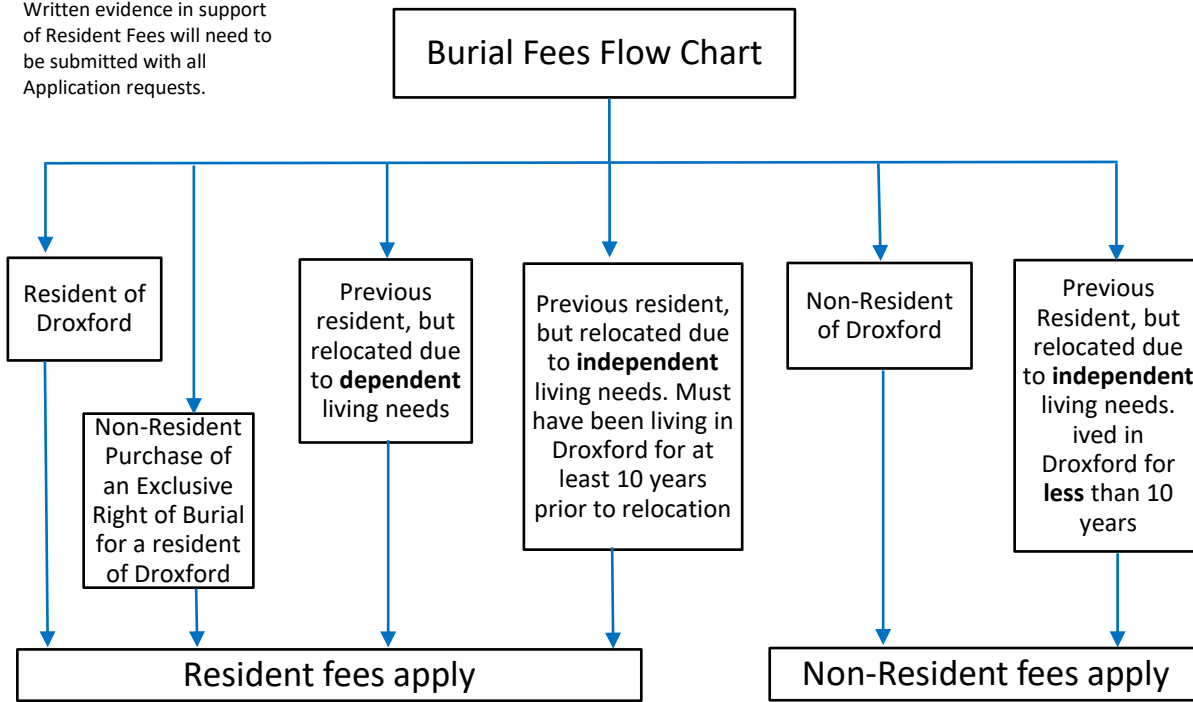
Written evidence in support of Resident Fees will need to be submitted with all Application requests.

Burial Fees Flow Chart

Resident of Droxford

Non-Resident Purchase of an Exclusive Right of Burial for a resident of Droxford

Previous resident, but relocated due to **dependent** living needs

Previous resident, but relocated due to **independent** living needs. Must have been living in Droxford for at least 10 years prior to relocation

Non-Resident of Droxford

Previous Resident, but relocated due to **independent** living needs. ived in Droxford for **less** than 10 years

Resident fees apply

Non-Resident fees apply